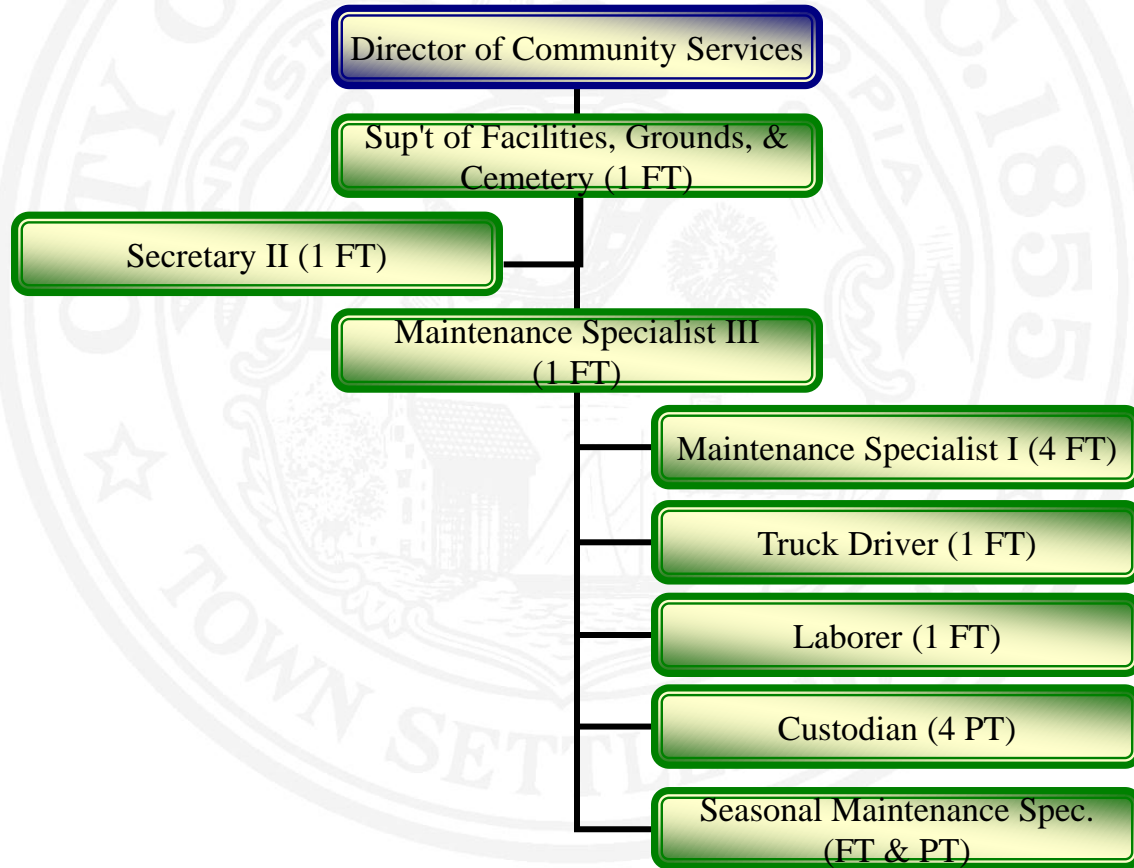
Director of Community Services

Sup't of Facilities, Grounds, & Cemetery (1 FT)

Secretary II (1 FT)

Maintenance Specialist III (1 FT)

Maintenance Specialist I (4 FT)

Truck Driver (1 FT)

Laborer (1 FT)

Custodian (4 PT)

Seasonal Maintenance Spec. (FT & PT)